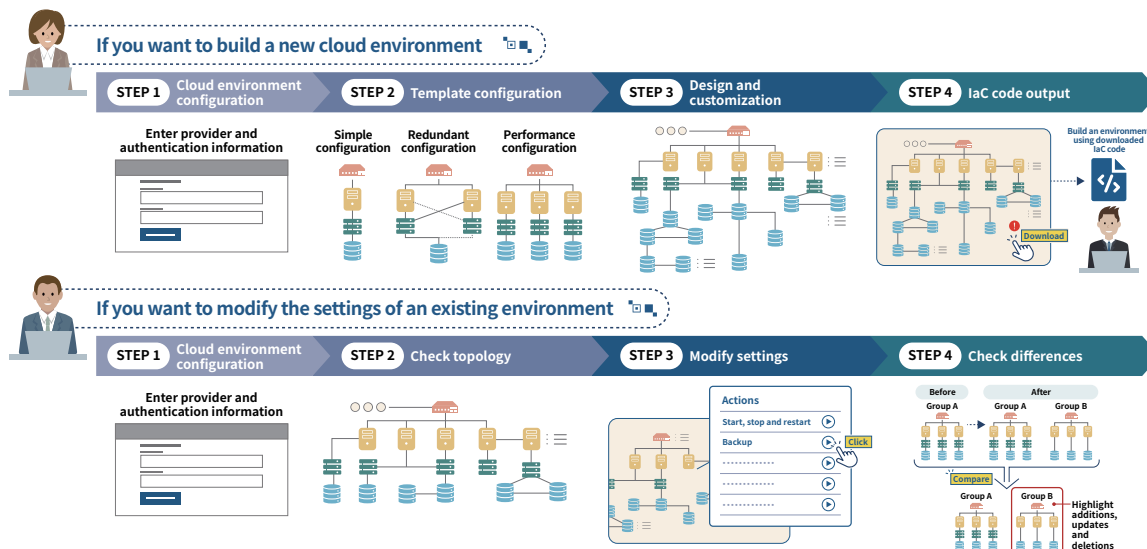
If you want to build a new cloud environment

STEP 1 Cloud environment configuration

STEP 2 Template configuration

STEP 3 Design and customization

STEP 4 IaC code output

Enter provider and authentication information

Simple configuration

Redundant configuration

Performance configuration

Build an environment using downloaded IaC code

Download

If you want to modify the settings of an existing environment

STEP 1 Cloud environment configuration

STEP 2 Check topology

STEP 3 Modify settings

STEP 4 Check differences

Enter provider and authentication information

Actions

Start, stop and restart

Backup

Click

Before

After

Group A

Group A

Group B

Compare

Group A

Group B

Highlight additions, updates and deletions